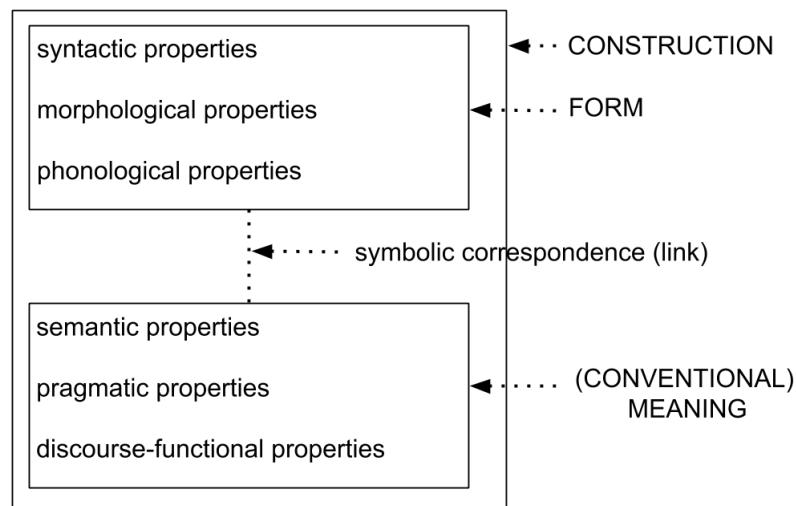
syntactic properties

morphological properties

phonological properties

CONSTRUCTION

FORM

symbolic correspondence (link)

semantic properties

pragmatic properties

discourse-functional properties

(CONVENTIONAL) MEANING